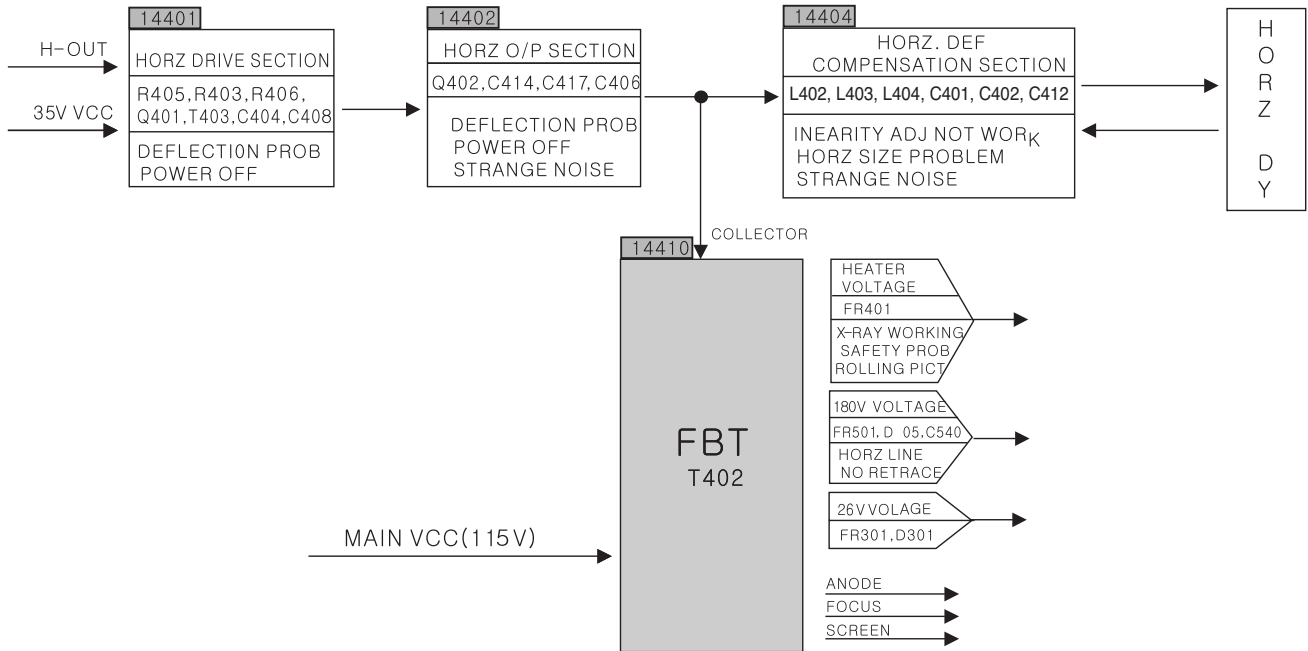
14401
H-OUT
35V VCC
HORZ DRIVE SECTION
R405,R403,R406,
Q401,T403,C404,C408
DEFLECTI0N PROB
POWER OFF

14402
HORZ O/P SECTION
Q402,C414,C417,C406
DEFLECTION PROB
POWER OFF
STRANGE NOISE

14404
HORZ. DEF
COMPENSATION SECTION
L402, L403, L404, C401, C402, C412
INEARITY ADJ NOT WORK
HORZ SIZE PROBLEM
STRANGE NOISE

H
O
R
Z

D
Y

COLLECTOR

14410
FBT
T402

MAIN VCC(115V)

HEATER VOLTAGE
FR401
X-RAY WORKING
SAFETY PROB
ROLLING PICT

180V VOLTAGE
FR501, D 05,C540
HORZ LINE
NO RETRACE

26V VOLAGE
FR301,D301

ANODE
FOCUS
SCREEN